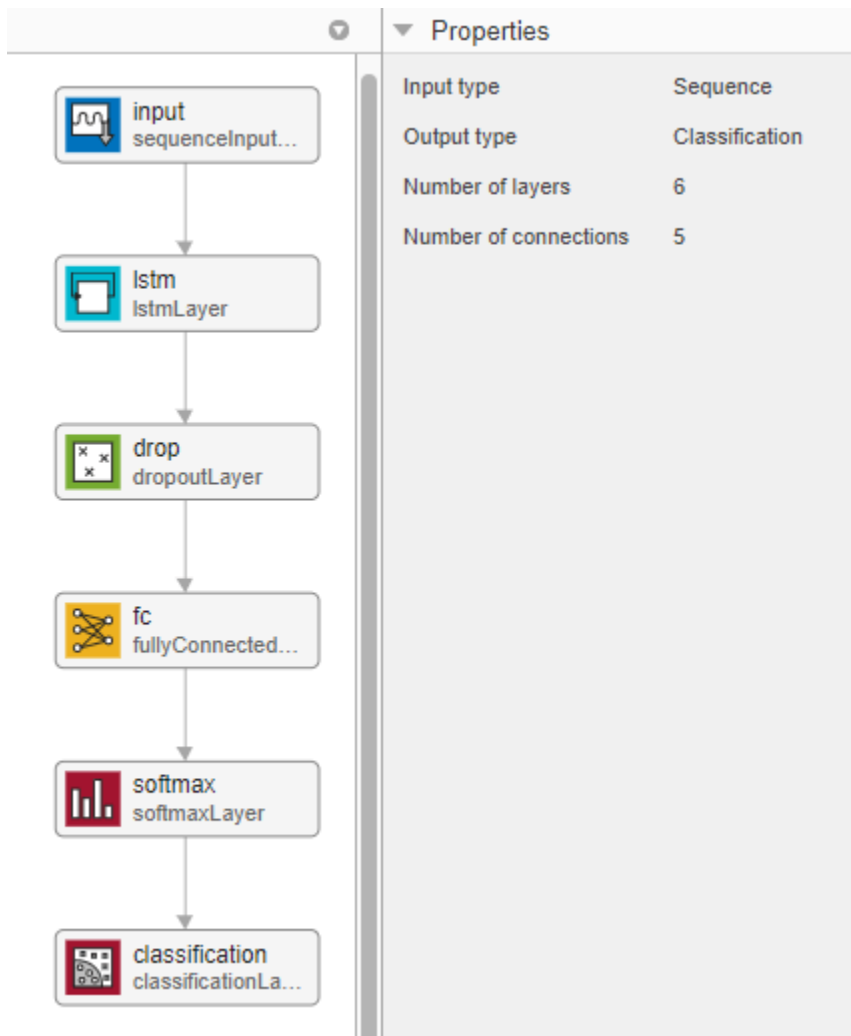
input
sequenceInput...

lstm
lstmLayer

drop
dropoutLayer

fc
fullyConnected...

softmax
softmaxLayer

classification
classificationLa...

Properties

| | |
|---|---|
| Input type | Sequence |
| Output type | Classification |
| Number of layers | 6 |
| Number of connections | 5 |